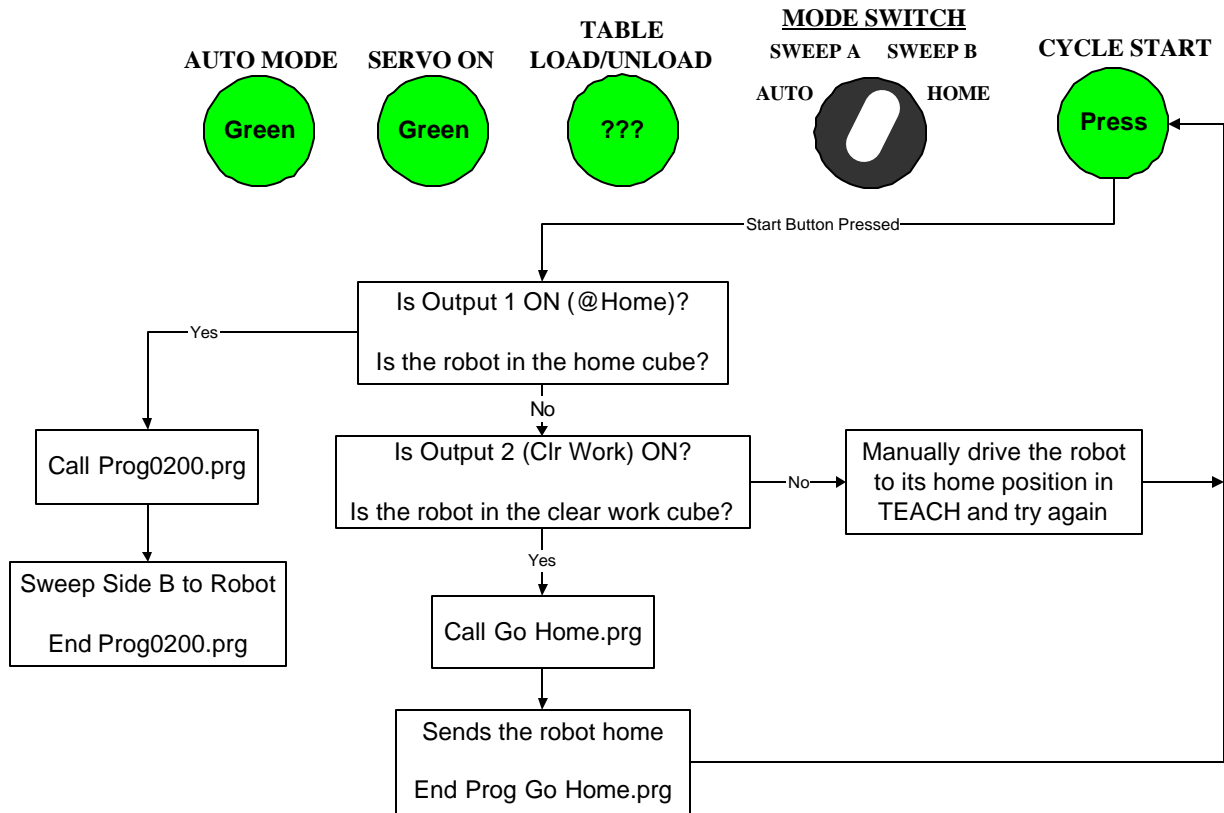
AUTO MODE

Green

SERVO ON

Green

TABLE LOAD/UNLOAD

???

MODE SWITCH

SWEEP A SWEEP B

AUTO HOME

CYCLE START

Press

Start Button Pressed

Is Output 1 ON (@Home)?

Is the robot in the home cube?

Yes

Call Prog0200.prg

Sweep Side B to Robot

End Prog0200.prg

No

Is Output 2 (Clr Work) ON?

Is the robot in the clear work cube?

No

Manually drive the robot to its home position in TEACH and try again

Yes

Call Go Home.prg

Sends the robot home

End Prog Go Home.prg